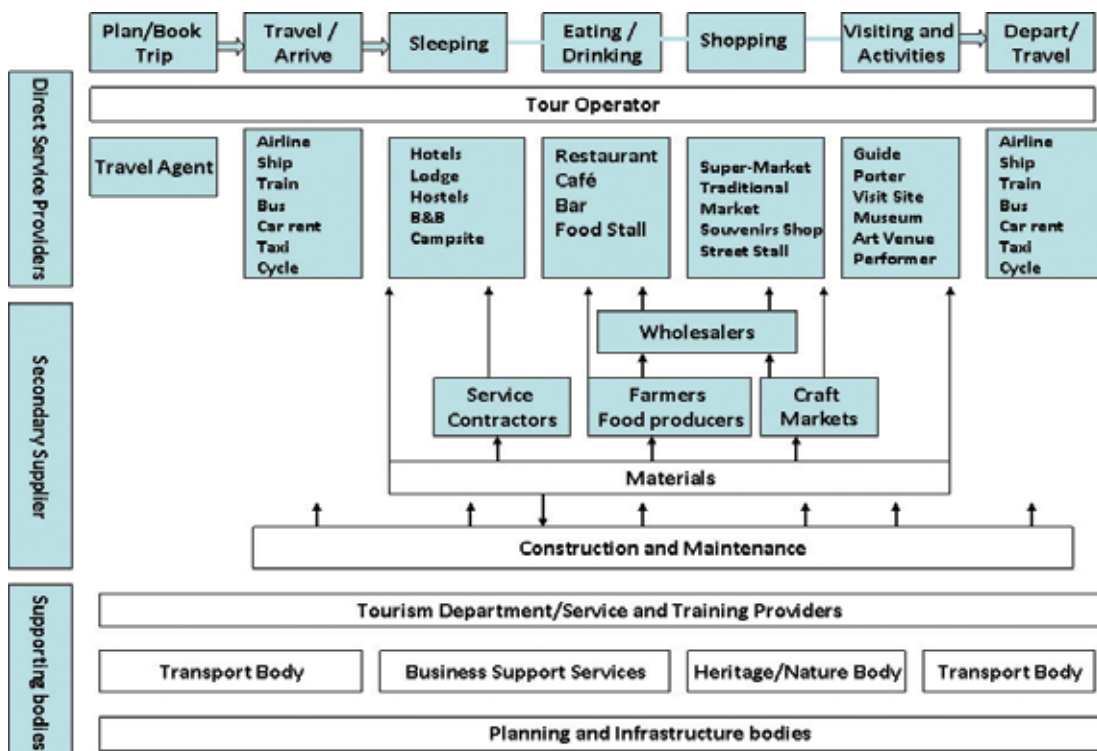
Plan/Book Trip

Travel / Arrive

Sleeping

Eating / Drinking

Shopping

Visiting and Activities

Depart/ Travel

Direct Service Providers

Tour Operator

Travel Agent

Airline
Ship
Train
Bus
Car rent
Taxi
Cycle

Hotels
Lodge
Hostels
B&B
Campsite

Restaurant
Café
Bar
Food Stall

Super-Market
Traditional Market
Souvenirs Shop
Street Stall

Guide
Porter
Visit Site
Museum
Art Venue
Performer

Airline
Ship
Train
Bus
Car rent
Taxi
Cycle

Secondary Supplier

Wholesalers

Service Contractors

Farmers Food producers

Craft Markets

Materials

Construction and Maintenance

Supporting bodies

Tourism Department/Service and Training Providers

Transport Body

Business Support Services

Heritage/Nature Body

Transport Body

Planning and Infrastructure bodies